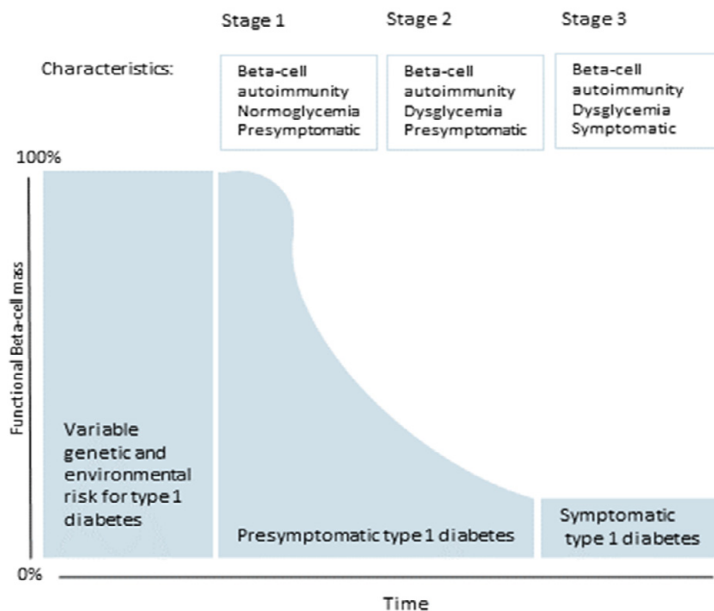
Stage 1
Stage 2
Stage 3

Characteristics:

Beta-cell autoimmunity
Normoglycemia
Presymptomatic

Beta-cell autoimmunity
Dysglycemia
Presymptomatic

Beta-cell autoimmunity
Dysglycemia
Symptomatic

100%

Functional Beta-cell mass

Variable genetic and environmental risk for type 1 diabetes

Presymptomatic type 1 diabetes

Symptomatic type 1 diabetes

0%

Time